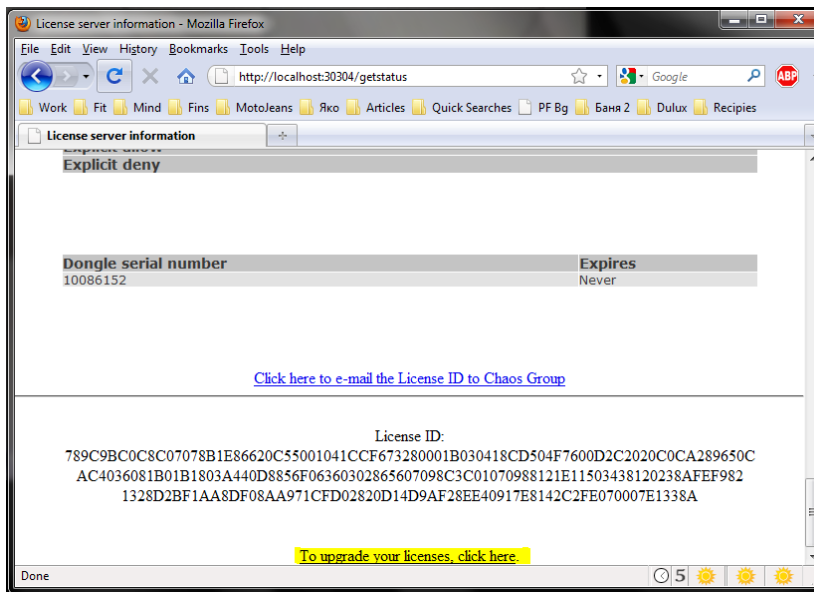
License server information - Mozilla Firefox

File Edit View History Bookmarks Tools Help

http://localhost:30304/getstatus

Google

ABP

Work Fit Mind Fins MotoJeans Яко Articles Quick Searches PF Bg Баня 2 Dulux Recipies

License server information

Explicit allow
Explicit deny

| Dongle serial number | Expires |
|---|---|
| 10086152 | Never |

Click here to e-mail the License ID to Chaos Group

License ID:
789C9BC0C8C07078B1E86620C55001041CCF673280001B030418CD504F7600D2C2020C0CA289650CAC4036081B01B1803A440D8856F06360302865607098C3C01070988121E11503438120238AFEF9821328D2BF1AA8DF08AA971CFD02820D14D9AF28EE40917E8142C2FE070007E1338A

To upgrade your licenses, click here.

Done

5